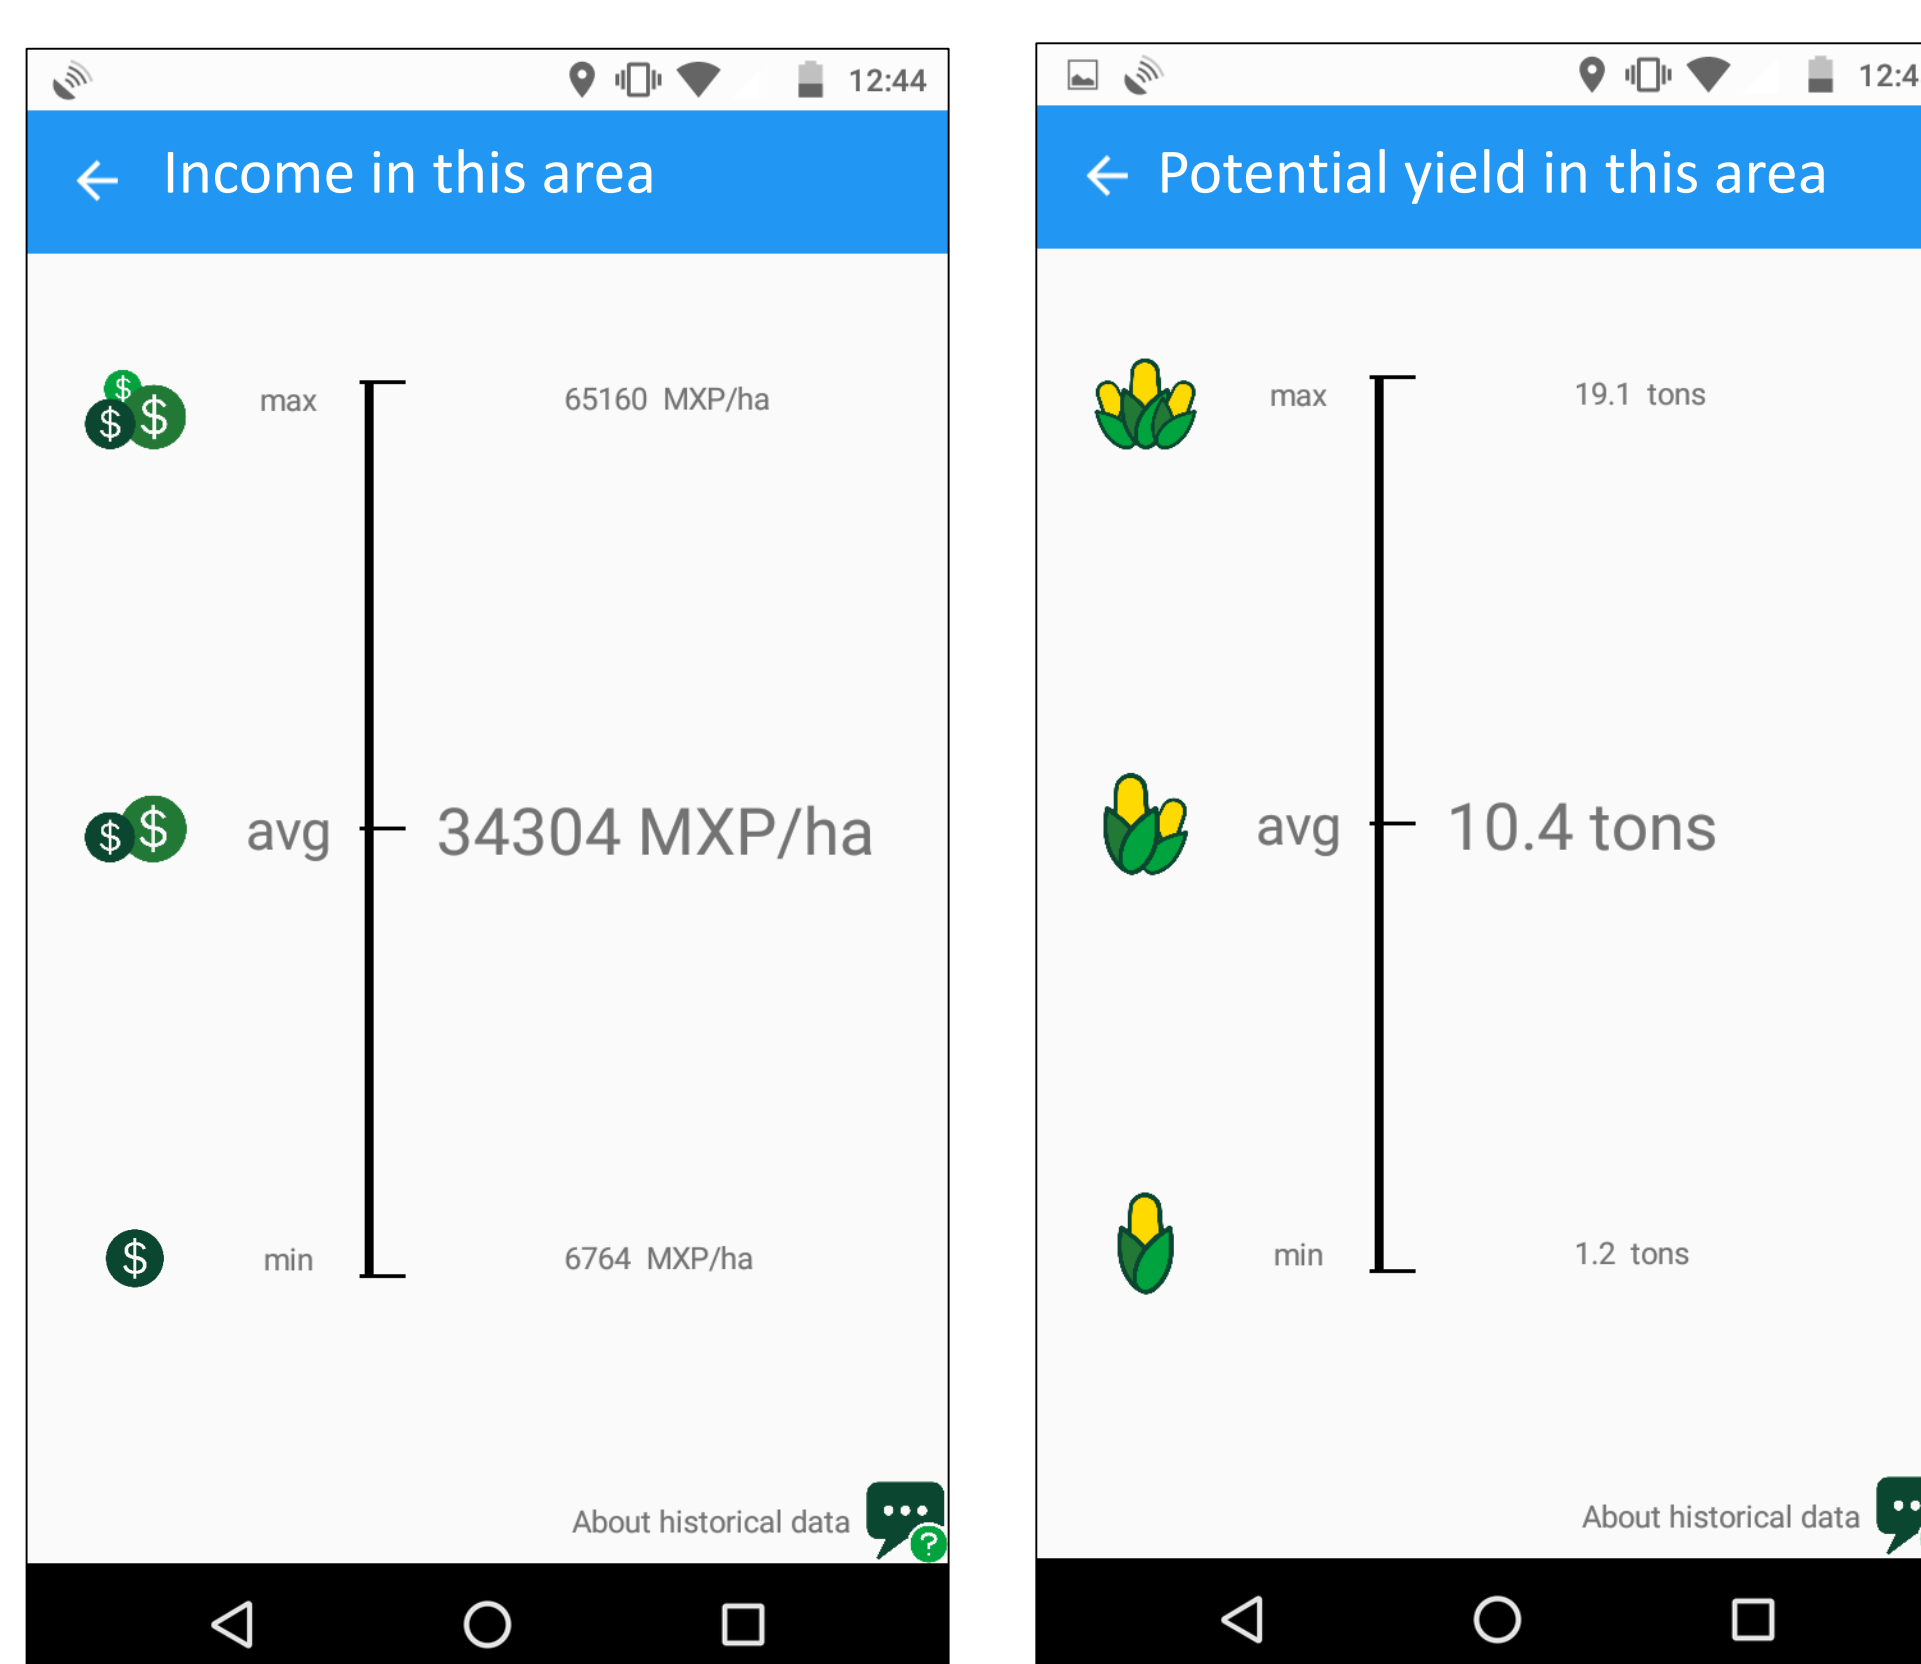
12:44

Income in this area

max

65160 MXP/ha

avg

34304 MXP/ha

min

6764 MXP/ha

About historical data

12:4

Potential yield in this area

max

19.1 tons

avg

10.4 tons

min

1.2 tons

About historical data